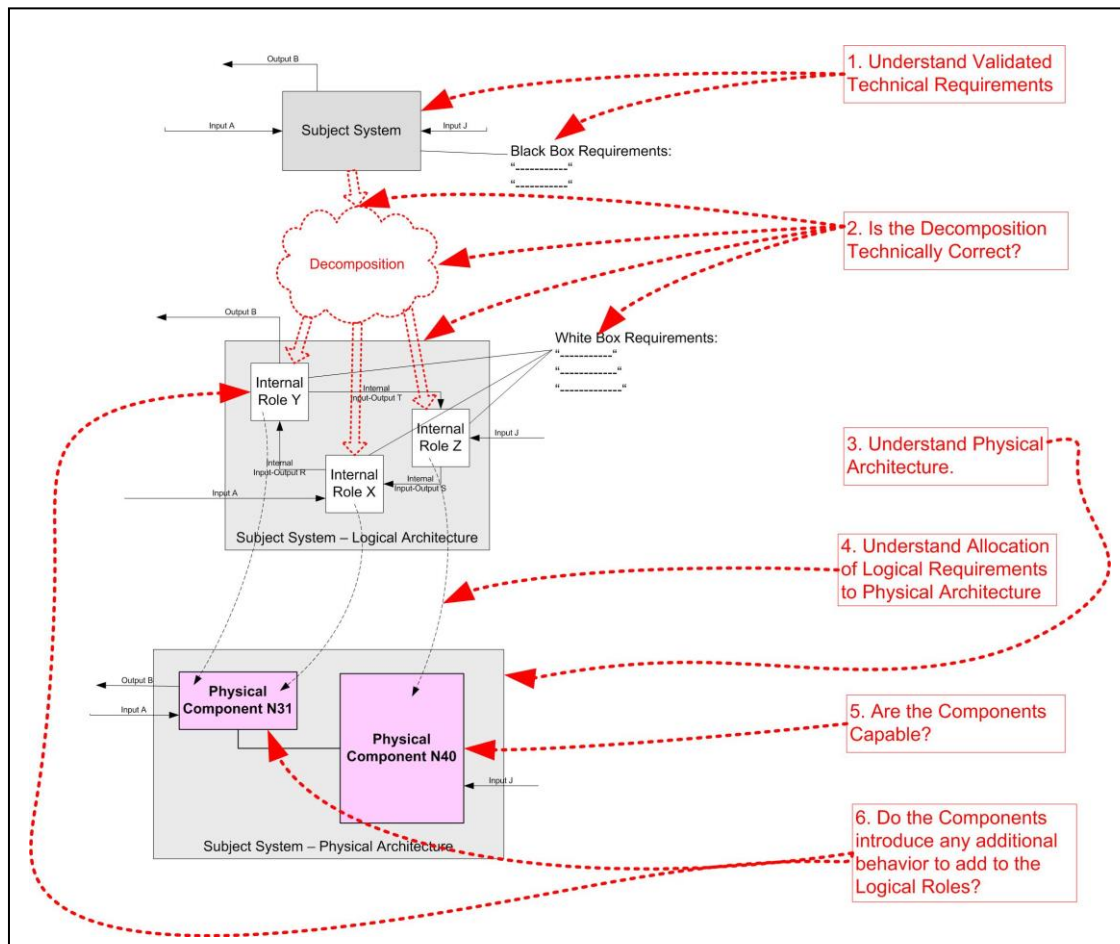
Output B

Input A

Subject System

Input J

Black Box Requirements:
"-----------"
"-----------"

1. Understand Validated Technical Requirements

Decomposition

2. Is the Decomposition Technically Correct?

Output B

White Box Requirements:
"-----------"
"-----------"
"-----------"

Internal Role Y

Internal Input-Output T

Internal Role Z

Input J

Internal Input-Output R

Internal Role X

Internal Input-Output S

Input A

Subject System – Logical Architecture

3. Understand Physical Architecture.

4. Understand Allocation of Logical Requirements to Physical Architecture

Output B

Input A

Physical Component N31

Physical Component N40

Input J

5. Are the Components Capable?

Subject System – Physical Architecture

6. Do the Components introduce any additional behavior to add to the Logical Roles?